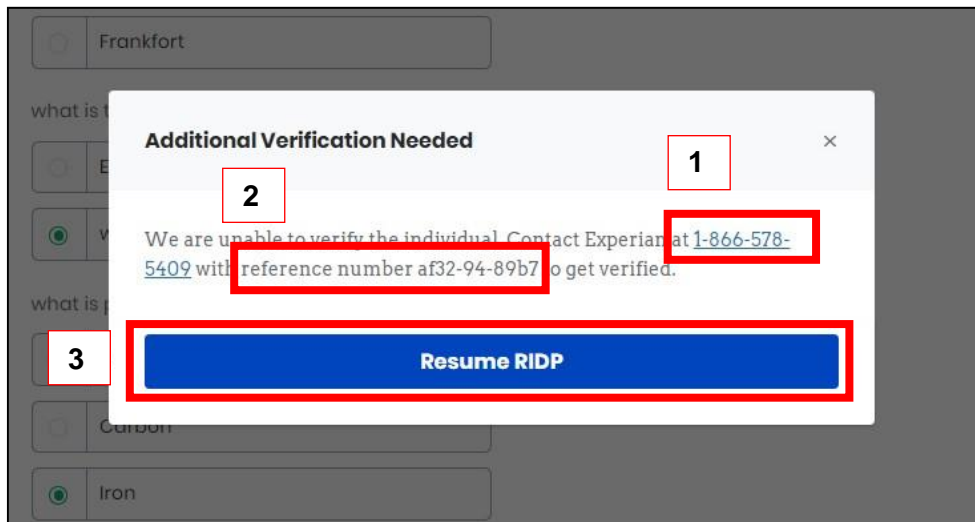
Frankfort

what is t

E

w

what is p

Carbon

Iron

Additional Verification Needed

×

1

2

We are unable to verify the individual. Contact Experian at 1-866-578-5409 with reference number af32-94-89b7 to get verified.

3

Resume RIDP